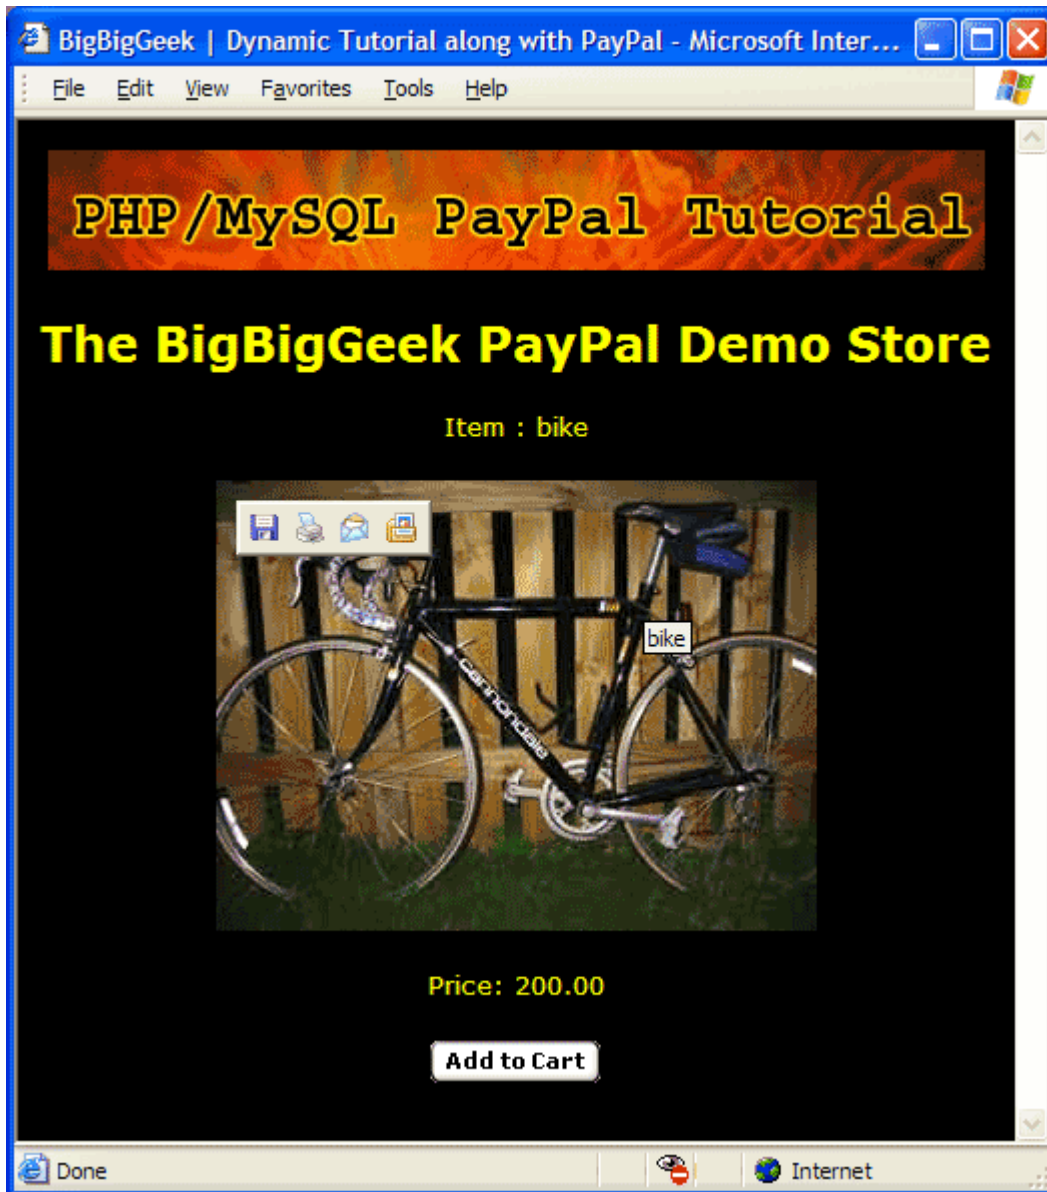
BigBigGeek | Dynamic Tutorial along with PayPal - Microsoft Inter...

File Edit View Favorites Tools Help

PHP/MySQL PayPal Tutorial

The BigBigGeek PayPal Demo Store

Item : bike

cannondale

bike

Price: 200.00

Add to Cart

Done

Internet